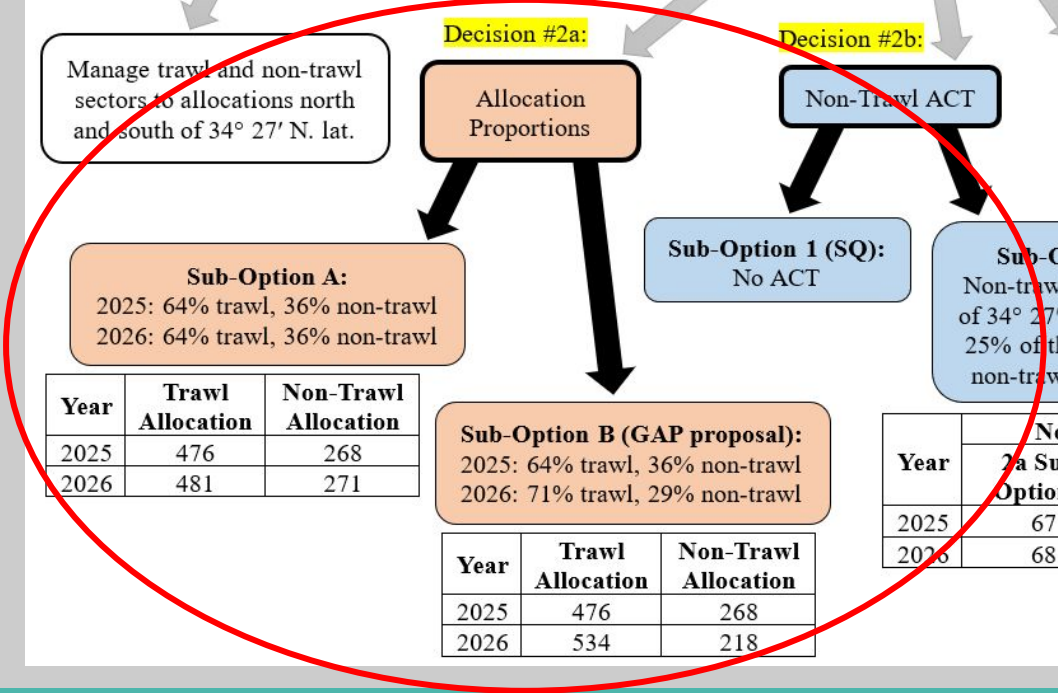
Manage trawl and non-trawl sectors to allocations north and south of 34° 27′ N. lat.

Decision #2a:

Allocation Proportions

Decision #2b:

Non-Trawl ACT

Sub-Option A:
2025: 64% trawl, 36% non-trawl
2026: 64% trawl, 36% non-trawl

| Year | Trawl Allocation | Non-Trawl Allocation |
|---|---|---|
| 2025 | 476 | 268 |
| 2026 | 481 | 271 |

Sub-Option B (GAP proposal):
2025: 64% trawl, 36% non-trawl
2026: 71% trawl, 29% non-trawl

| Year | Trawl Allocation | Non-Trawl Allocation |
|---|---|---|
| 2025 | 476 | 268 |
| 2026 | 534 | 218 |

Sub-Option 1 (SQ):
No ACT

Sub-O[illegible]
Non-traw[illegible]
of 34° 27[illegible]
25% of th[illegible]
non-traw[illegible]

| Year | No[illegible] 2a Su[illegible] Optio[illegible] |
|---|---|
| 2025 | 67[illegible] |
| 2026 | 68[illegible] |